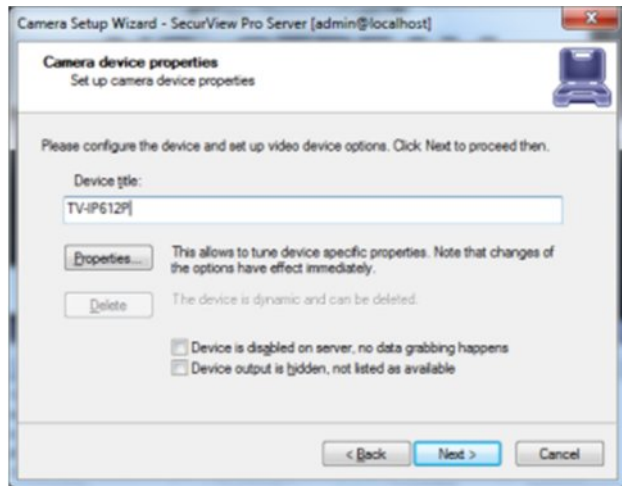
Camera Setup Wizard - SecurView Pro Server [admin@localhost]

Camera device properties
Set up camera device properties

Please configure the device and set up video device options. Click Next to proceed then.

Device title:

TV-IP612P

Properties...

This allows to tune device specific properties. Note that changes of the options have effect immediately.

Delete

The device is dynamic and can be deleted.

Device is disabled on server, no data grabbing happens

Device output is hidden, not listed as available

< Back

Next >

Cancel